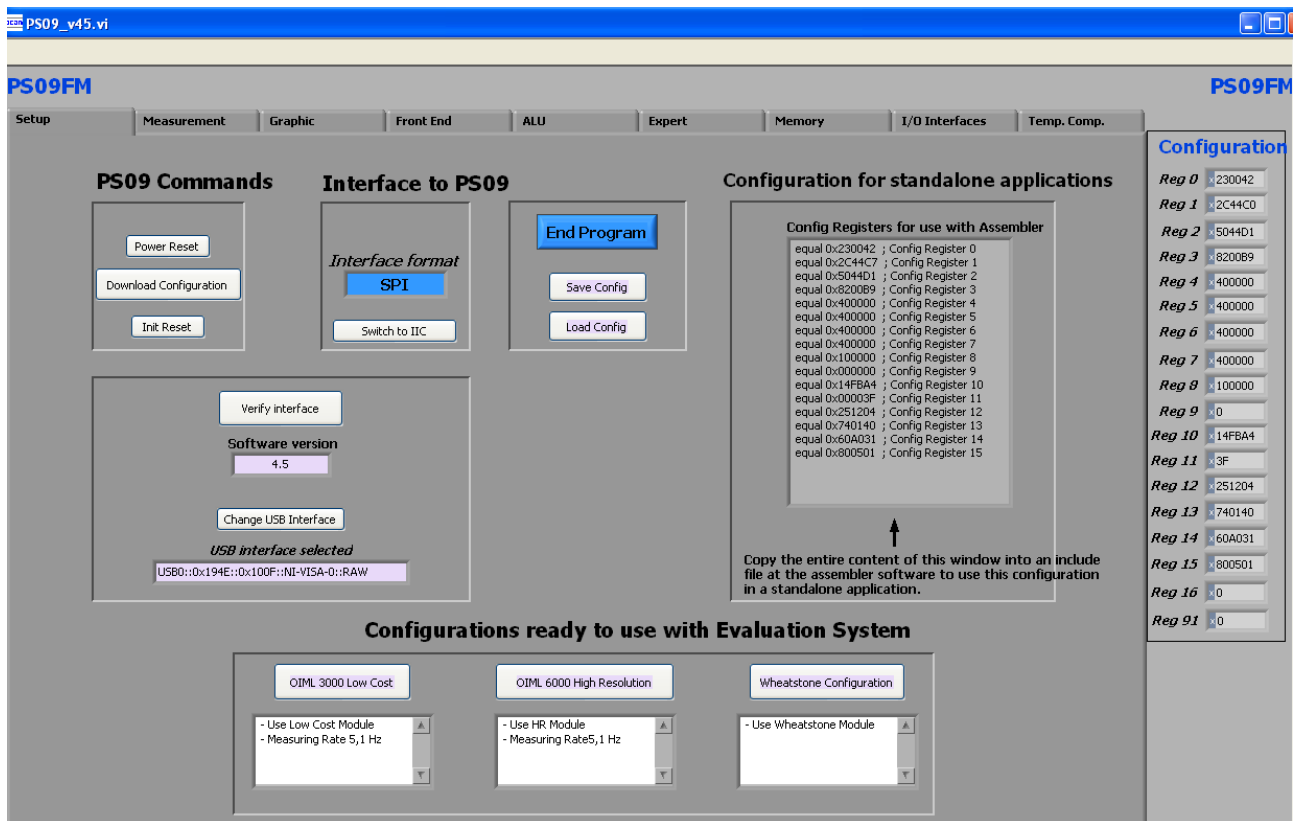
PS09_v45.vi

PS09FM

PS09FM

Setup | Measurement | Graphic | Front End | ALU | Expert | Memory | I/O Interfaces | Temp. Comp.

PS09 Commands

Power Reset

Download Configuration

Init Reset

Interface to PS09

Interface format

SPI

Switch to IIC

End Program

Save Config

Load Config

Configuration for standalone applications

Config Registers for use with Assembler

equal 0x230042 ; Config Register 0
equal 0x2C44C7 ; Config Register 1
equal 0x5044D1 ; Config Register 2
equal 0x8200B9 ; Config Register 3
equal 0x400000 ; Config Register 4
equal 0x400000 ; Config Register 5
equal 0x400000 ; Config Register 6
equal 0x400000 ; Config Register 7
equal 0x100000 ; Config Register 8
equal 0x000000 ; Config Register 9
equal 0x14FBA4 ; Config Register 10
equal 0x00003F ; Config Register 11
equal 0x251204 ; Config Register 12
equal 0x740140 ; Config Register 13
equal 0x60A031 ; Config Register 14
equal 0x800501 ; Config Register 15

Copy the entire content of this window into an include file at the assembler software to use this configuration in a standalone application.

Verify interface

Software version

4.5

Change USB Interface

USB interface selected

USB0::0x194E::0x100F::NI-VISA-0::RAW

Configurations ready to use with Evaluation System

OIML 3000 Low Cost

- Use Low Cost Module
- Measuring Rate 5,1 Hz

OIML 6000 High Resolution

- Use HR Module
- Measuring Rate5,1 Hz

Wheatstone Configuration

- Use Wheatstone Module

Configuration

Reg 0 230042
Reg 1 2C44C0
Reg 2 5044D1
Reg 3 8200B9
Reg 4 400000
Reg 5 400000
Reg 6 400000
Reg 7 400000
Reg 8 100000
Reg 9 0
Reg 10 14FBA4
Reg 11 3F
Reg 12 251204
Reg 13 740140
Reg 14 60A031
Reg 15 800501
Reg 16 0
Reg 91 0